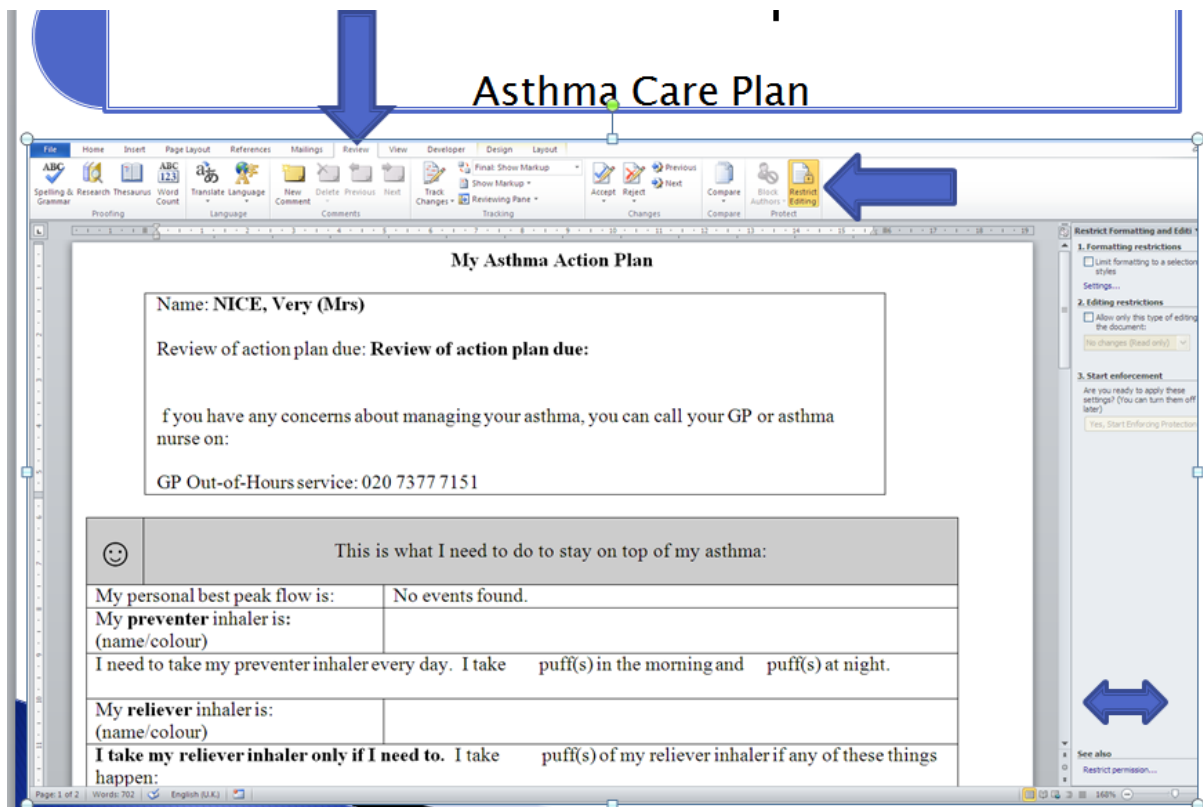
Asthma Care Plan

File Home Insert Page Layout References Mailings Review View Developer Design Layout

Spelling & Grammar Research Thesaurus Word Count Proofing Translate Language Language New Comment Delete Previous Next Comments Track Changes Final: Show Markup Show Markup Reviewing Pane Tracking Accept Reject Previous Next Changes Compare Compare Block Authors Restrict Editing Protect

My Asthma Action Plan

Name: **NICE, Very (Mrs)**

Review of action plan due: **Review of action plan due:**

f you have any concerns about managing your asthma, you can call your GP or asthma nurse on:

GP Out-of-Hours service: 020 7377 7151

| ☺ | This is what I need to do to stay on top of my asthma: |
|---|---|
| My personal best peak flow is: | No events found. |
| My **preventer** inhaler is: (name/colour) | |
| I need to take my preventer inhaler every day. I take puff(s) in the morning and puff(s) at night. | |
| My **reliever** inhaler is: (name/colour) | |
| **I take my reliever inhaler only if I need to.** I take puff(s) of my reliever inhaler if any of these things happen: | |

Restrict Formatting and Editi
1. Formatting restrictions
Limit formatting to a selection of styles
Settings...
2. Editing restrictions
Allow only this type of editing in the document:
No changes (Read only)
3. Start enforcement
Are you ready to apply these settings? (You can turn them off later)
Yes, Start Enforcing Protection
See also
Restrict permission...

Page: 1 of 2 Words: 702 English (U.K.) 160%